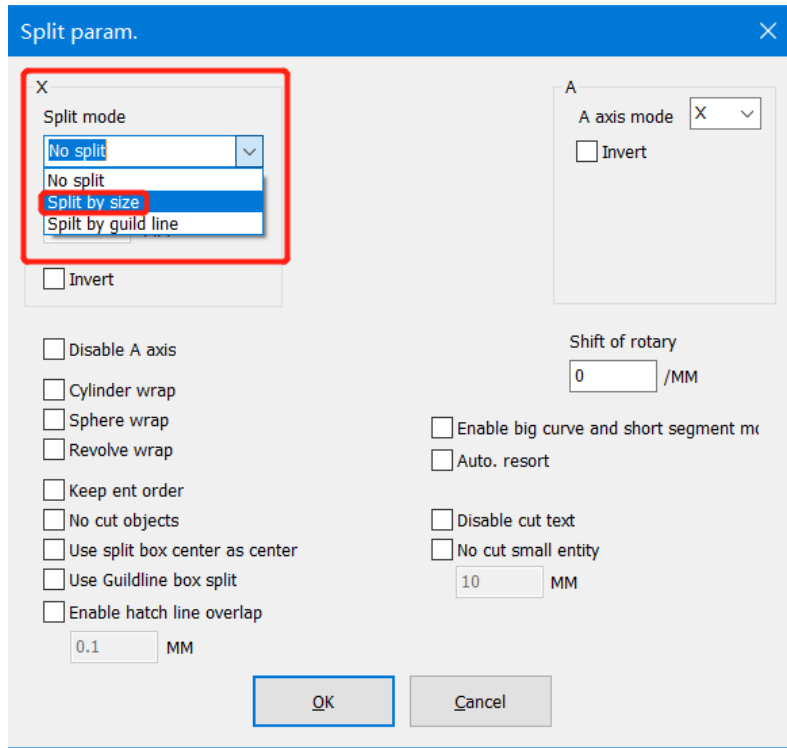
Split param.

X

Split mode

No split

No split

Split by size

Spilt by guild line

Invert

A

A axis mode X

Invert

Disable A axis

Shift of rotary

0 /MM

Cylinder wrap

Sphere wrap

Revolve wrap

Enable big curve and short segment mo

Auto. resort

Keep ent order

No cut objects

Use split box center as center

Use Guildline box split

Enable hatch line overlap

0.1 MM

Disable cut text

No cut small entity

10 MM

OK

Cancel